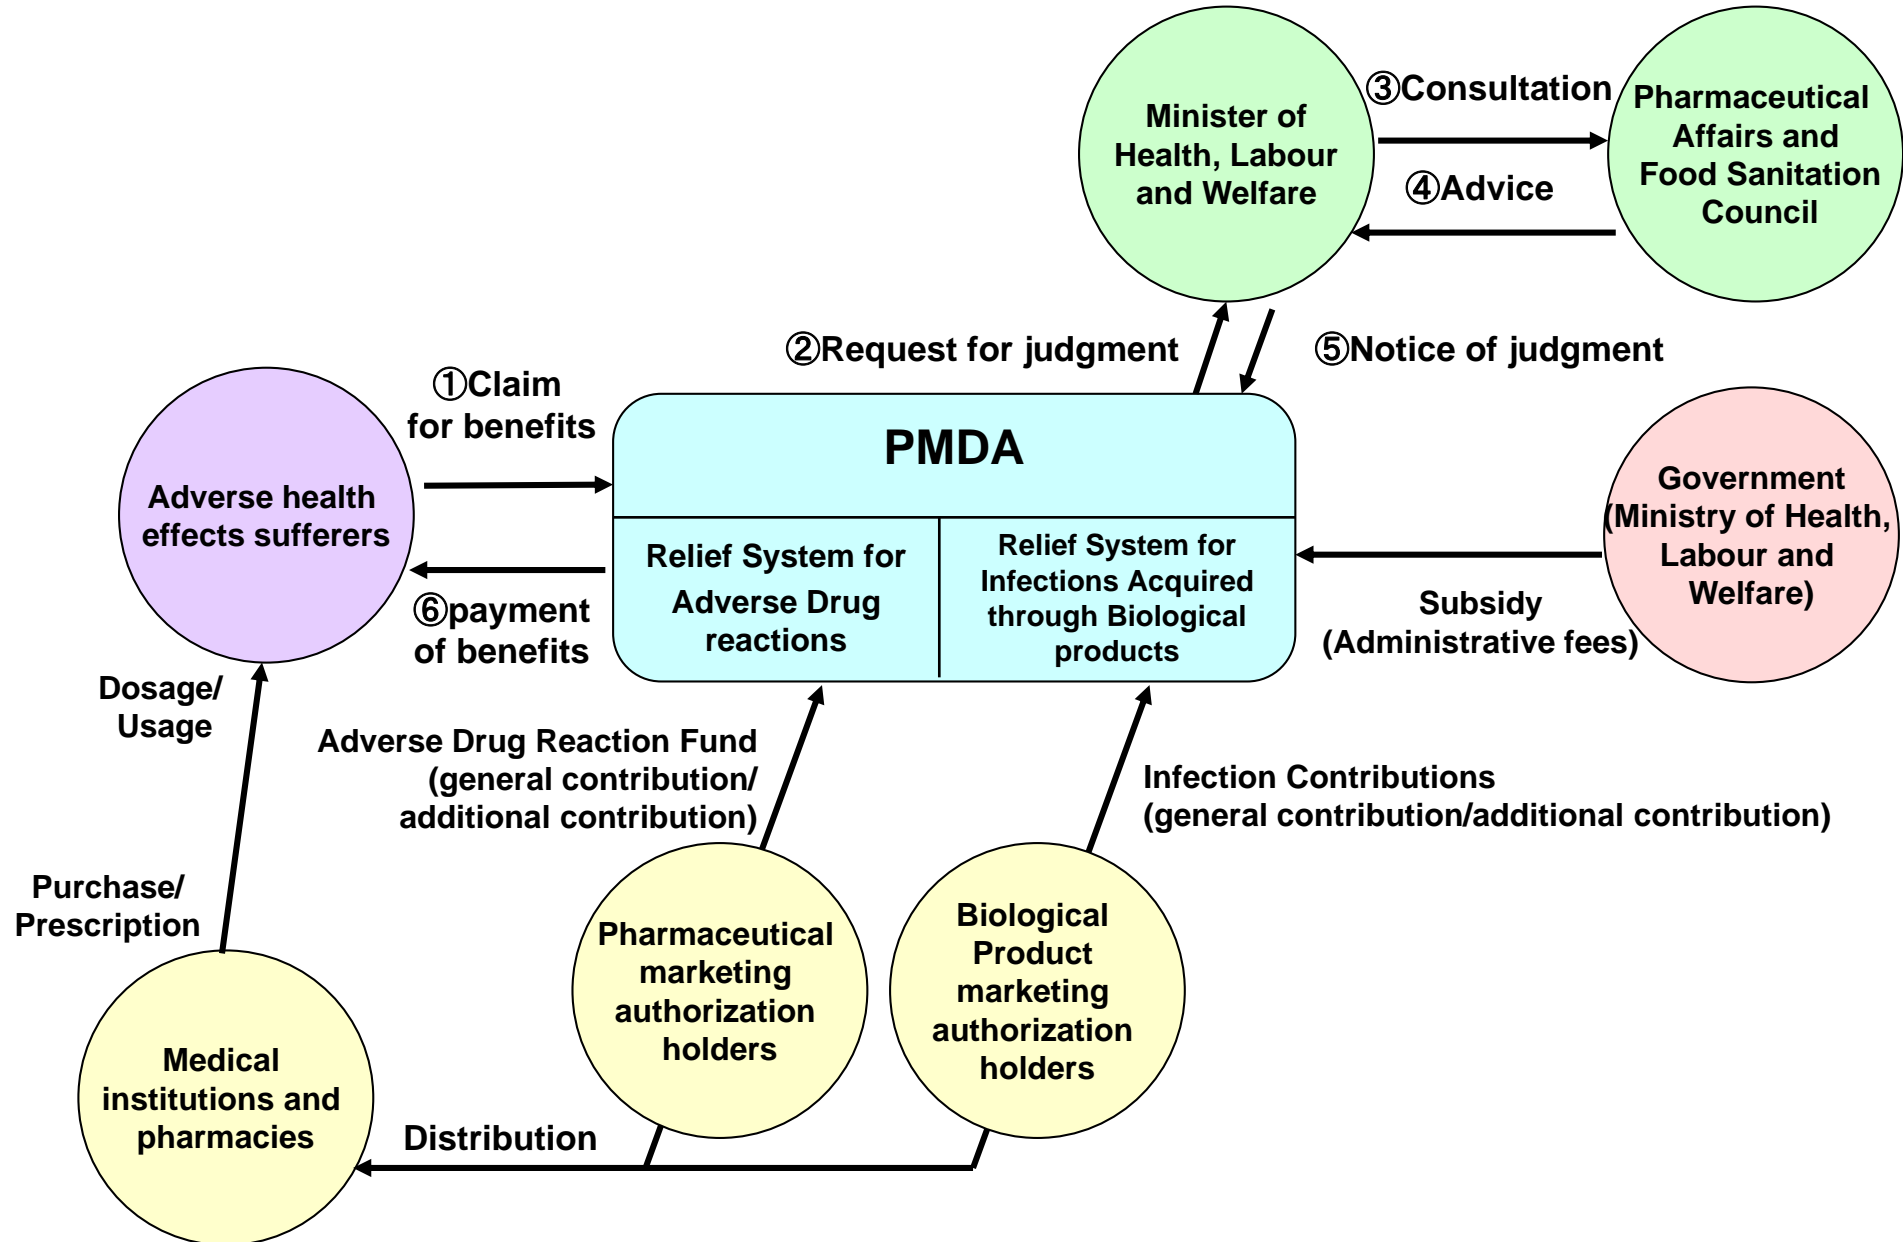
Minister of Health, Labour and Welfare

③Consultation

④Advice

Pharmaceutical Affairs and Food Sanitation Council

②Request for judgment

⑤Notice of judgment

①Claim for benefits

Adverse health effects sufferers

⑥payment of benefits

PMDA

Relief System for Adverse Drug reactions

Relief System for Infections Acquired through Biological products

Government (Ministry of Health, Labour and Welfare)

Subsidy (Administrative fees)

Dosage/ Usage

Adverse Drug Reaction Fund (general contribution/ additional contribution)

Infection Contributions (general contribution/additional contribution)

Purchase/ Prescription

Pharmaceutical marketing authorization holders

Biological Product marketing authorization holders

Medical institutions and pharmacies

Distribution